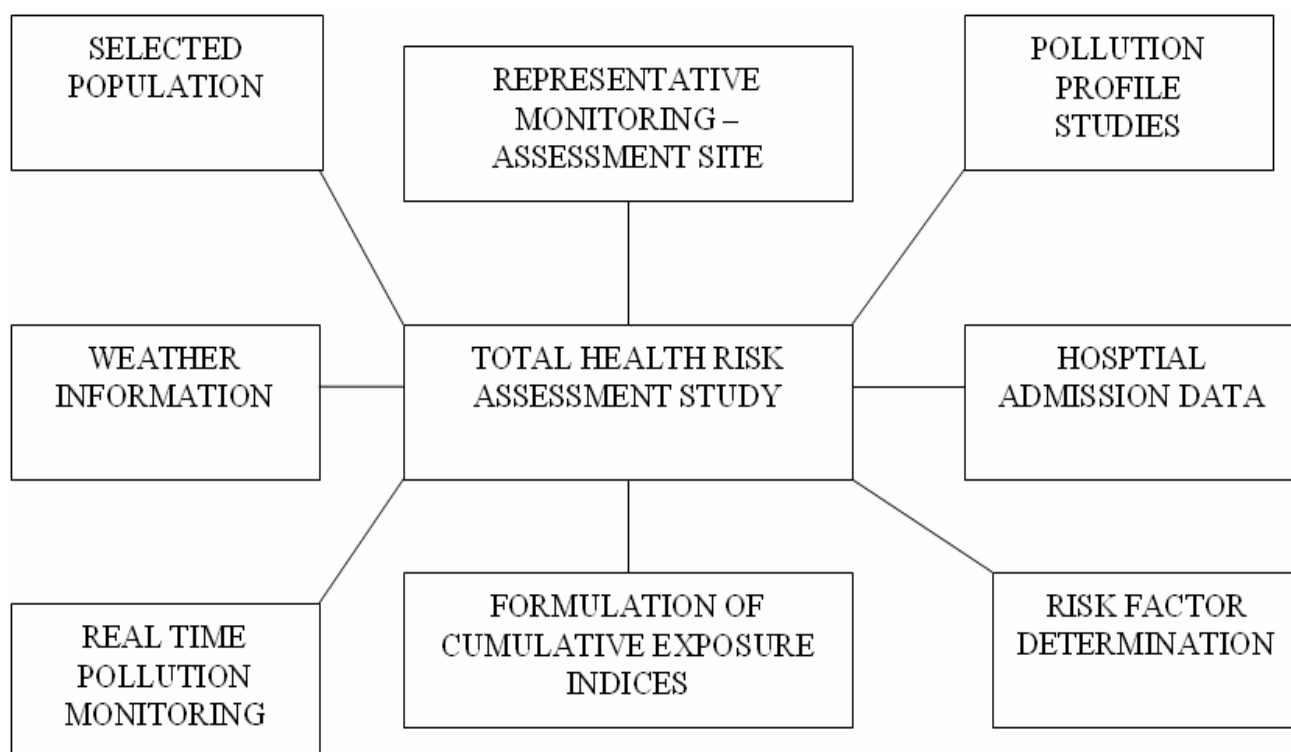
SELECTED POPULATION

REPRESENTATIVE MONITORING – ASSESSMENT SITE

POLLUTION PROFILE STUDIES

WEATHER INFORMATION

TOTAL HEALTH RISK ASSESSMENT STUDY

HOSPTIAL ADMISSION DATA

REAL TIME POLLUTION MONITORING

FORMULATION OF CUMULATIVE EXPOSURE INDICES

RISK FACTOR DETERMINATION